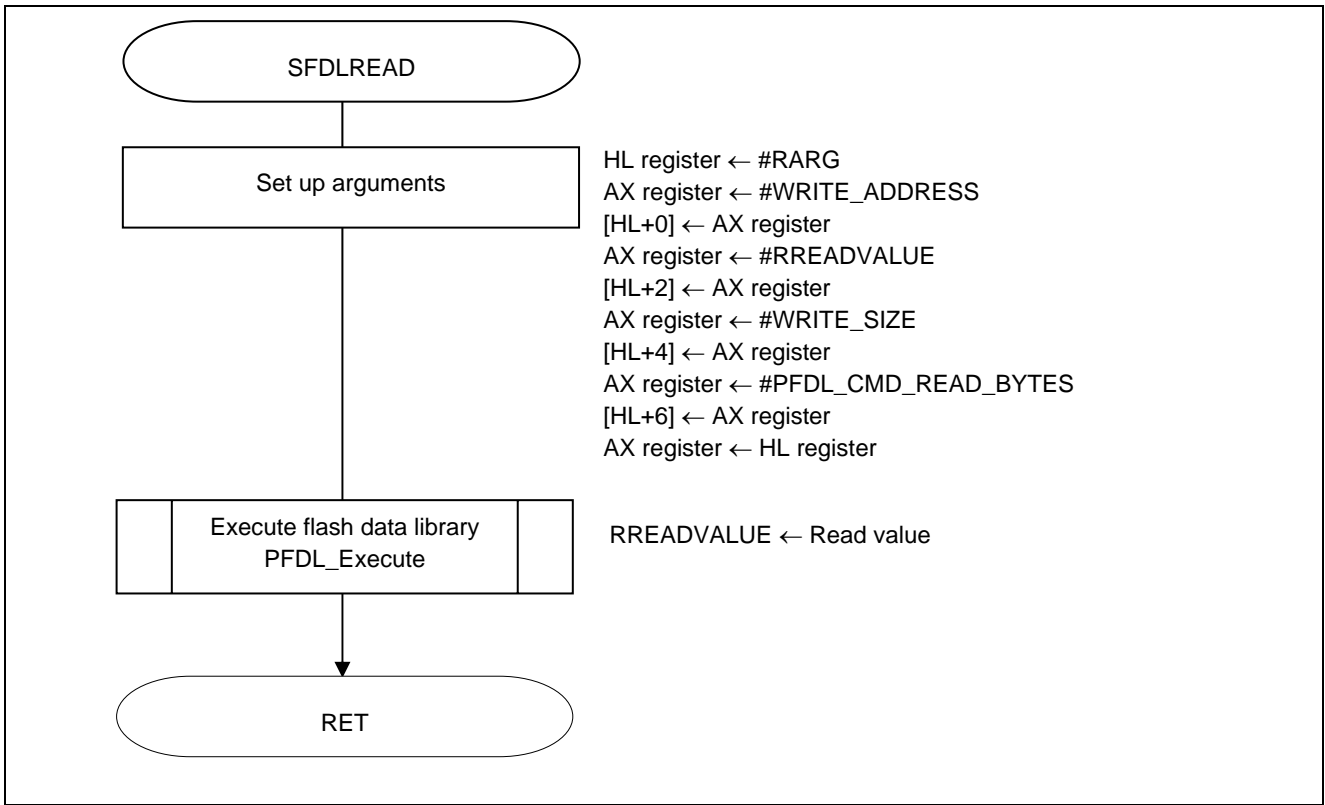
SFDLREAD

Set up arguments

HL register ← #RARG
AX register ← #WRITE_ADDRESS
[HL+0] ← AX register
AX register ← #RREADVALUE
[HL+2] ← AX register
AX register ← #WRITE_SIZE
[HL+4] ← AX register
AX register ← #PFDL_CMD_READ_BYTES
[HL+6] ← AX register
AX register ← HL register

Execute flash data library PFDL_Execute

RREADVALUE ← Read value

RET